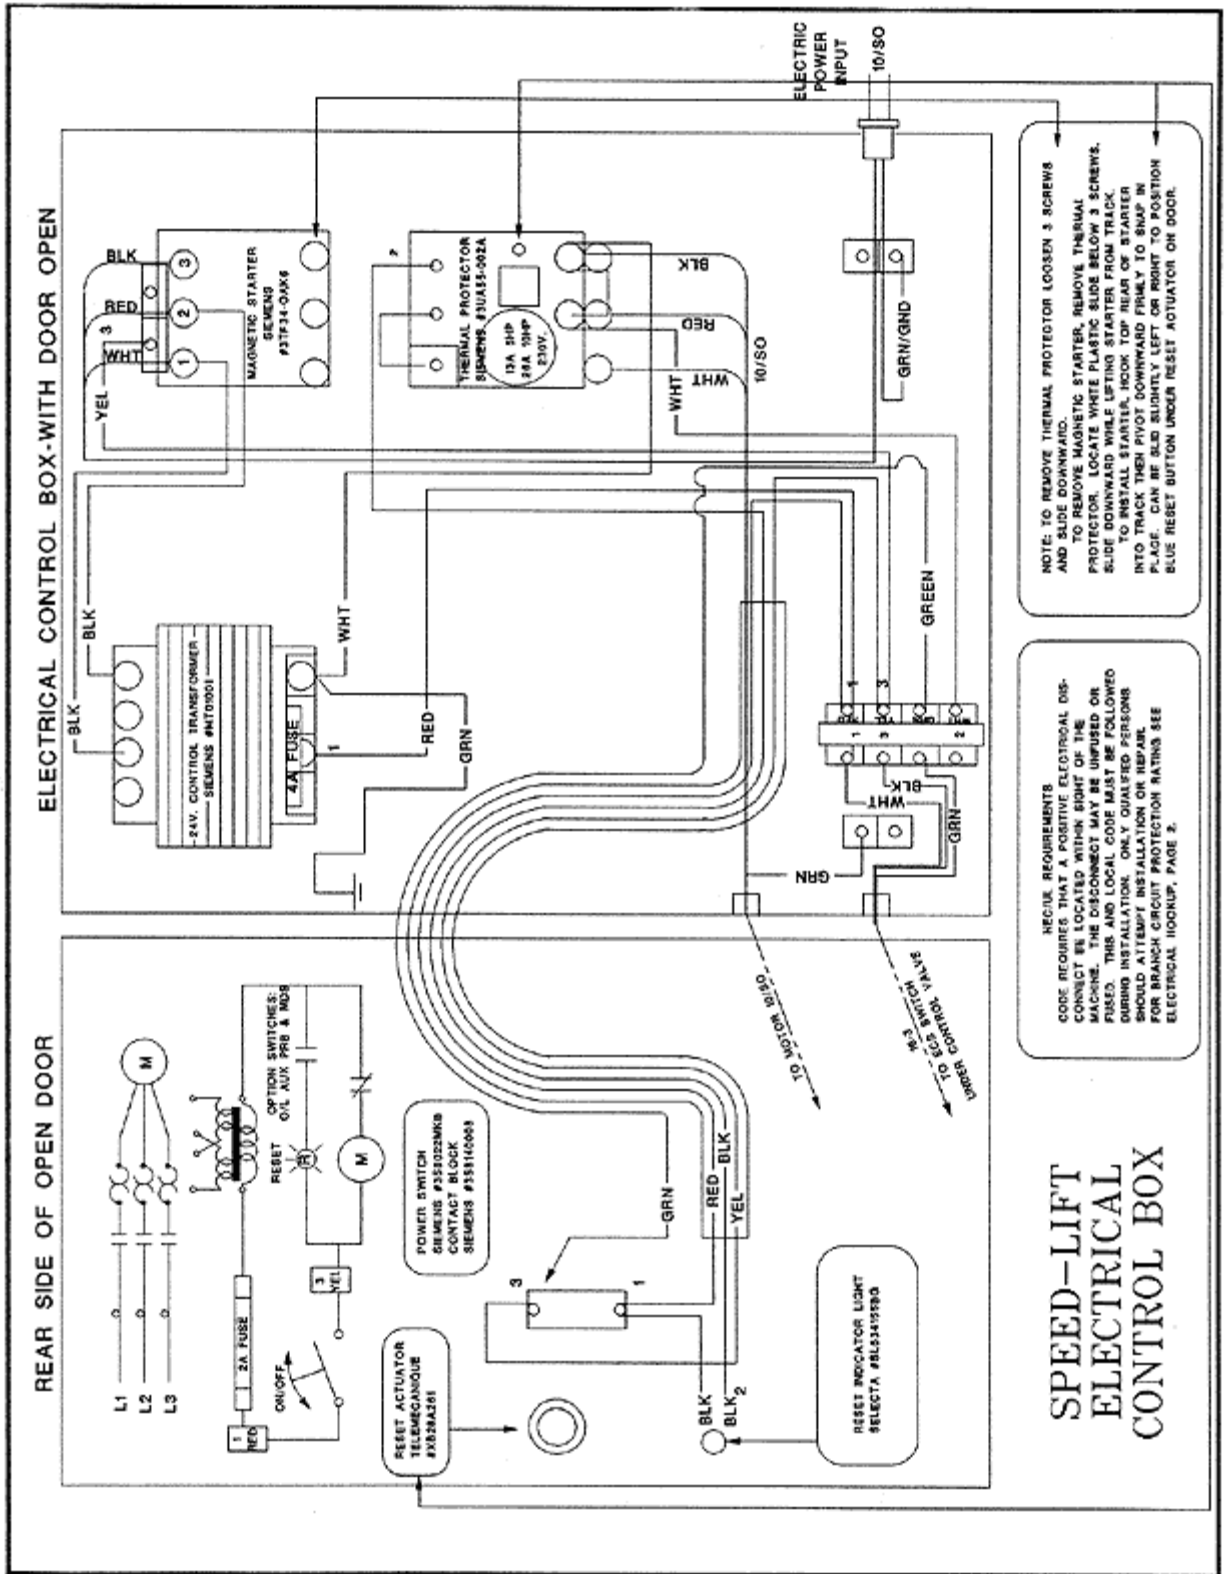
ELECTRICAL CONTROL BOX-WITH DOOR OPEN

REAR SIDE OF OPEN DOOR

ELECTRIC POWER INPUT

10/SO

BLK
RED
3
WHT
YEL

MAGNETIC STARTER SIEMENS #3TF34-OAK6

THERMAL PROTECTOR SIEMENS #3UA55-002A
13A 5HP
26A 10HP
230V.

BLK
RED
WHT
10/SO
GRN/GND

BLK
BLK
WHT

24V. CONTROL TRANSFORMER SIEMENS #MT0100I

4A FUSE
1
RED
GRN
GREEN

1
3
WHT
BLK
GRN
GRN

TO MOTOR 10/SO
16-3 TO ECS SWITCH UNDER CONTROL VALVE

L1
L2
L3
M
RESET
OPTION SWITCHES: O/L AUX PRS & MDS
M
3 YEL
2A FUSE
ON/OFF
1 RED

POWER SWITCH SIEMENS #3SB022MKB CONTACT BLOCK SIEMENS #3SB14/000S

GRN
RED
BLK
YEL
3
1
BLK
BLK$_2$

RESET ACTUATOR TELEMECANIQUE #XB2A261

RESET INDICATOR LIGHT SELECTA #SL53415BG

NOTE: TO REMOVE THERMAL PROTECTOR LOOSEN 3 SCREWS AND SLIDE DOWNWARD.
TO REMOVE MAGNETIC STARTER, REMOVE THERMAL PROTECTOR. LOCATE WHITE PLASTIC SLIDE BELOW 3 SCREWS. SLIDE DOWNWARD WHILE LIFTING STARTER FROM TRACK.
TO INSTALL STARTER, HOOK TOP REAR OF STARTER INTO TRACK THEN PIVOT DOWNWARD FIRMLY TO SNAP IN PLACE. CAN BE SLID SLIGHTLY LEFT OR RIGHT TO POSITION BLUE RESET BUTTON UNDER RESET ACTUATOR ON DOOR.

NEC/UL REQUIREMENTS
CODE REQUIRES THAT A POSITIVE ELECTRICAL DISCONNECT BE LOCATED WITHIN SIGHT OF THE MACHINE. THE DISCONNECT MAY BE UNFUSED OR FUSED. THIS AND LOCAL CODE MUST BE FOLLOWED DURING INSTALLATION. ONLY QUALIFIED PERSONS SHOULD ATTEMPT INSTALLATION OR REPAIR. FOR BRANCH CIRCUIT PROTECTION RATING SEE ELECTRICAL HOOKUP, PAGE 2.

SPEED-LIFT ELECTRICAL CONTROL BOX